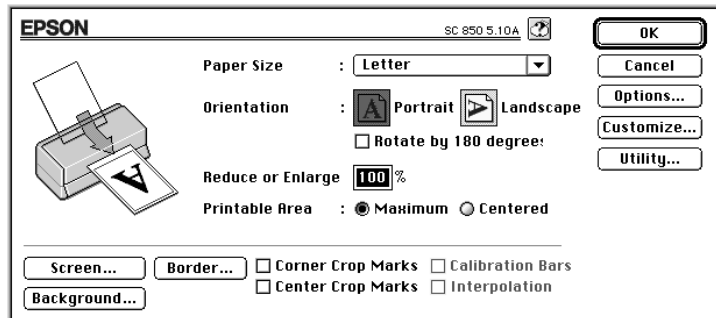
EPSON

SC 850 5.10A

OK

Cancel

Options...

Customize...

Utility...

Paper Size : Letter

Orientation : Portrait Landscape

Rotate by 180 degrees

Reduce or Enlarge 100 %

Printable Area : Maximum Centered

Screen... Border... Corner Crop Marks Calibration Bars

Center Crop Marks Interpolation

Background...